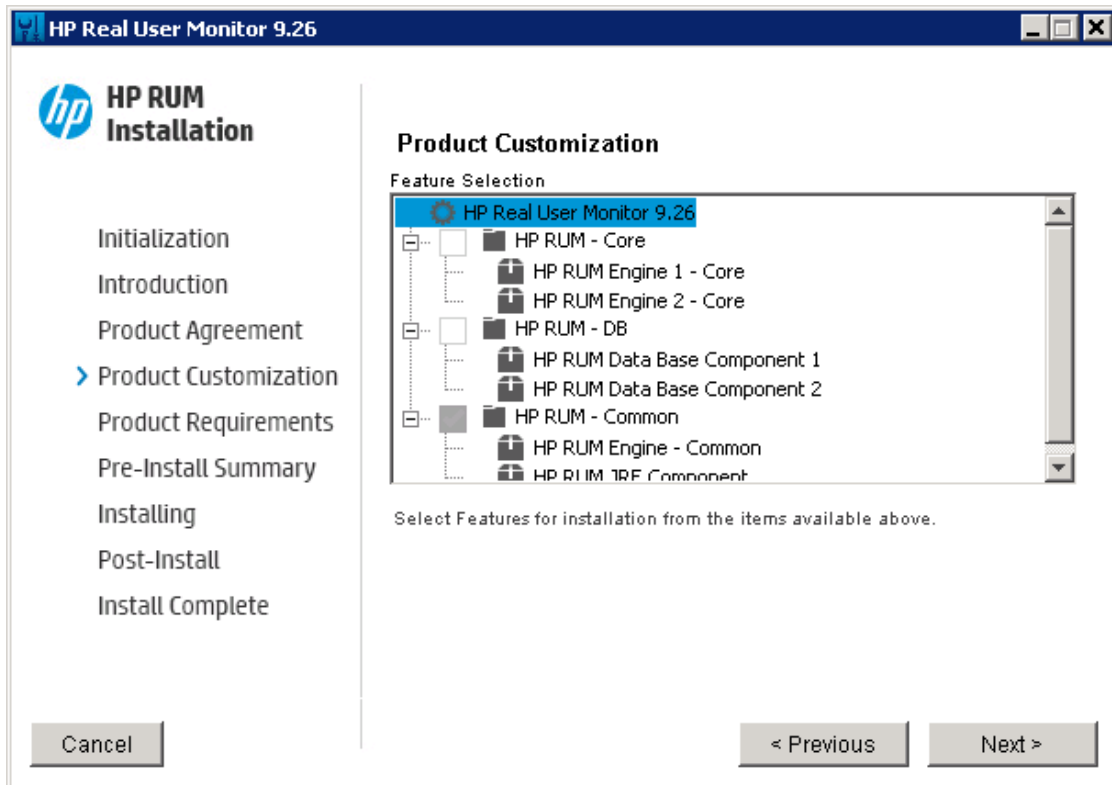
HP Real User Monitor 9.26

hp HP RUM Installation

Initialization
Introduction
Product Agreement
> Product Customization
Product Requirements
Pre-Install Summary
Installing
Post-Install
Install Complete

Product Customization

Feature Selection

HP Real User Monitor 9.26
HP RUM - Core
HP RUM Engine 1 - Core
HP RUM Engine 2 - Core
HP RUM - DB
HP RUM Data Base Component 1
HP RUM Data Base Component 2
HP RUM - Common
HP RUM Engine - Common
HP RUM JRE Component

Select Features for installation from the items available above.

Cancel

< Previous

Next >